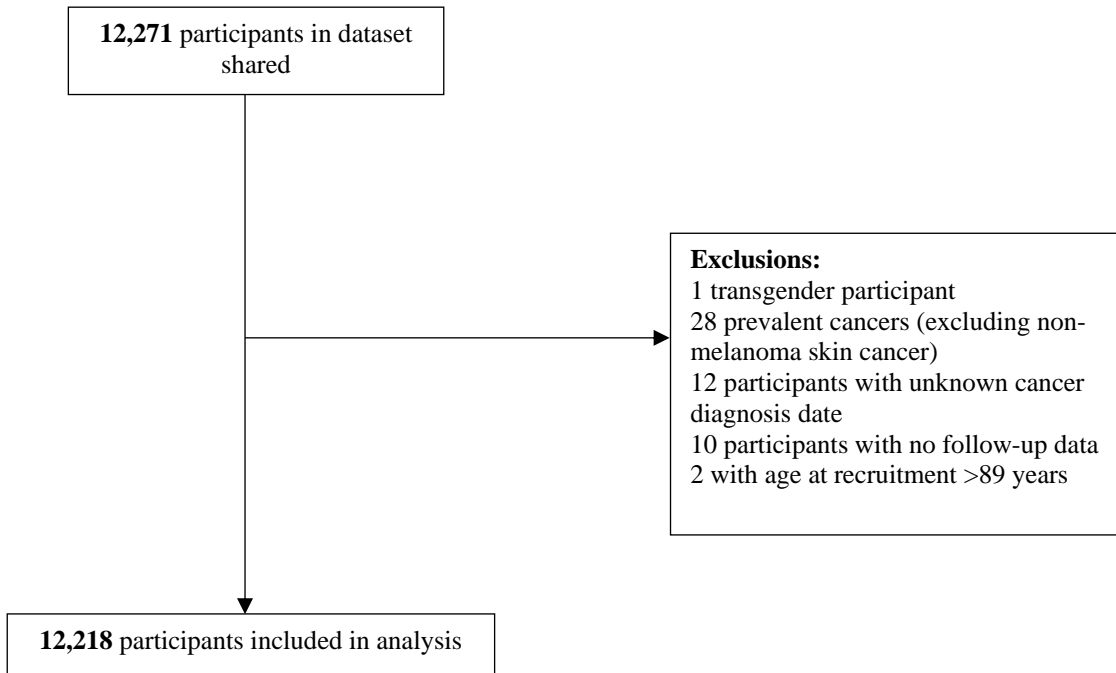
**12,271** participants in dataset shared

**Exclusions:**
1 transgender participant
28 prevalent cancers (excluding non-melanoma skin cancer)
12 participants with unknown cancer diagnosis date
10 participants with no follow-up data
2 with age at recruitment >89 years

**12,218** participants included in analysis